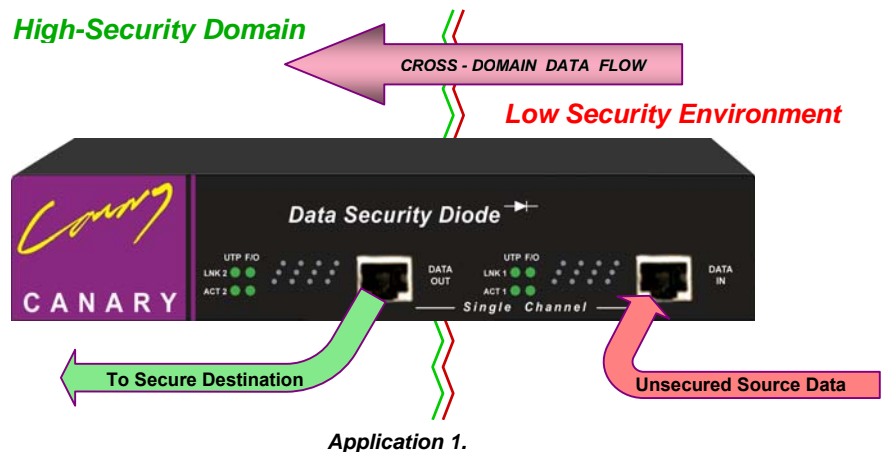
High-Security Domain

CROSS - DOMAIN DATA FLOW

Low Security Environment

Canary

CANARY

Data Security Diode

UTP F/O
LNK 2
ACT 2

DATA OUT

UTP F/O
LNK 1
ACT 1

DATA IN

Single Channel

To Secure Destination

Unsecured Source Data

Application 1.